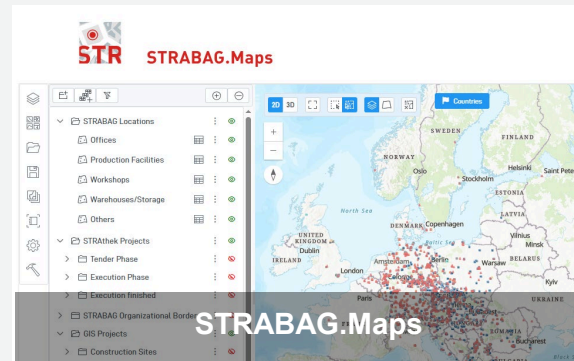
STR

STRABAG.Maps

STRABAG Locations

Offices

Production Facilities

Workshops

Warehouses/Storage

Others

STRAthek Projects

Tender Phase

Execution Phase

Execution finished

STRABAG Organizational Border

GIS Projects

Construction Sites

2D 3D

Countries

SWEDEN

FINLAND

NORWAY

Oslo

Stockholm

Helsinki

Tallinn

ESTONIA

North Sea

LATVIA

Riga

Copenhagen

DENMARK

LITHUANIA

Baltic Sea

UNITED KINGDOM

Dublin

IRELAND

London

Amsterdam

Berlin

Warsaw

Paris

Kyiv

STRABAG.Maps